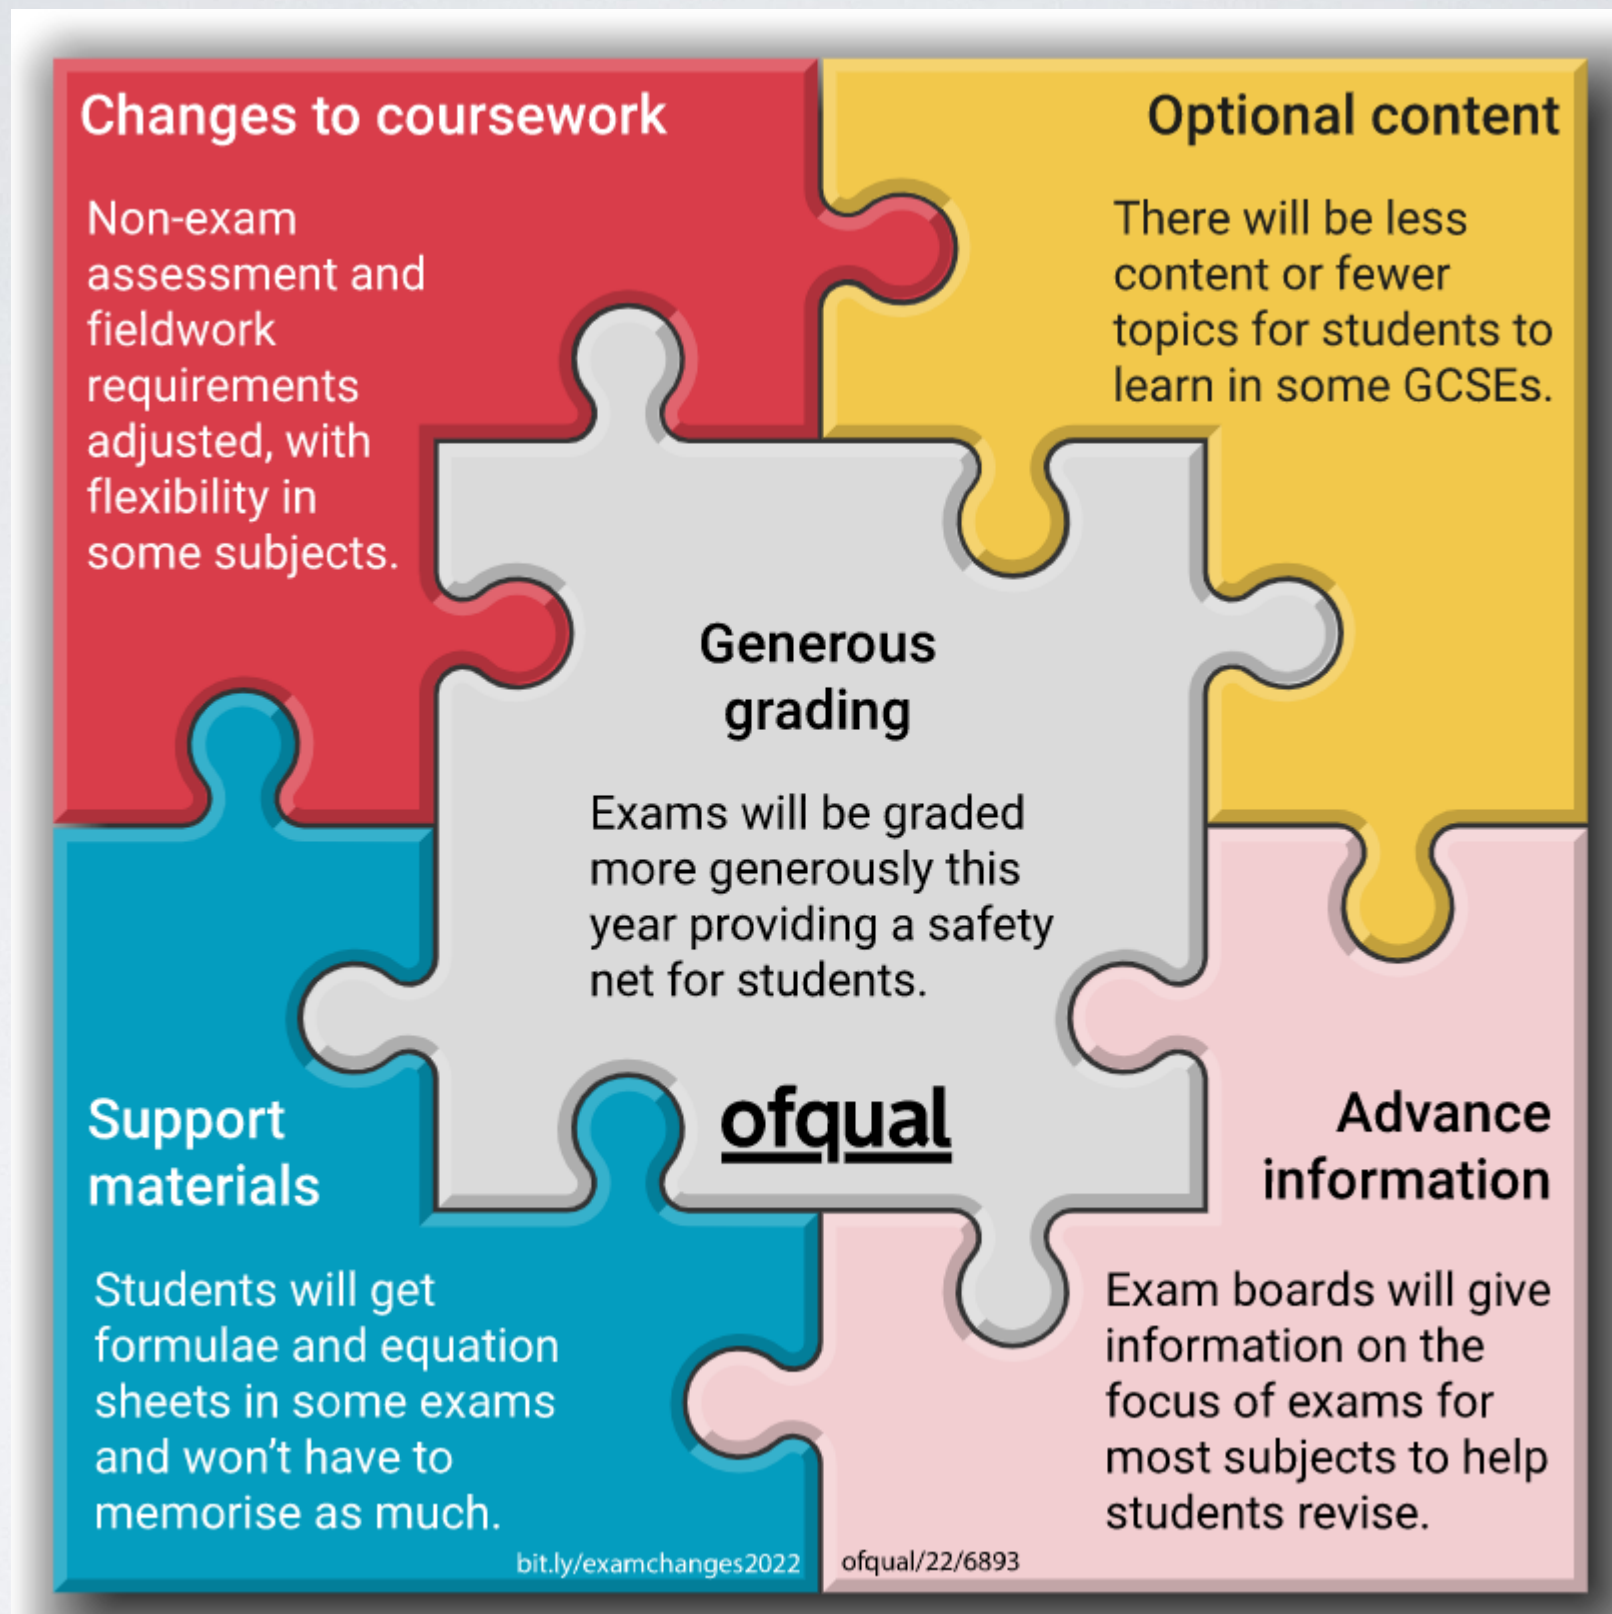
Changes to coursework

Non-exam assessment and fieldwork requirements adjusted, with flexibility in some subjects.

Optional content

There will be less content or fewer topics for students to learn in some GCSEs.

Generous grading

Exams will be graded more generously this year providing a safety net for students.

ofqual

Support materials

Students will get formulae and equation sheets in some exams and won't have to memorise as much.

Advance information

Exam boards will give information on the focus of exams for most subjects to help students revise.

bit.ly/examchanges2022

ofqual/22/6893